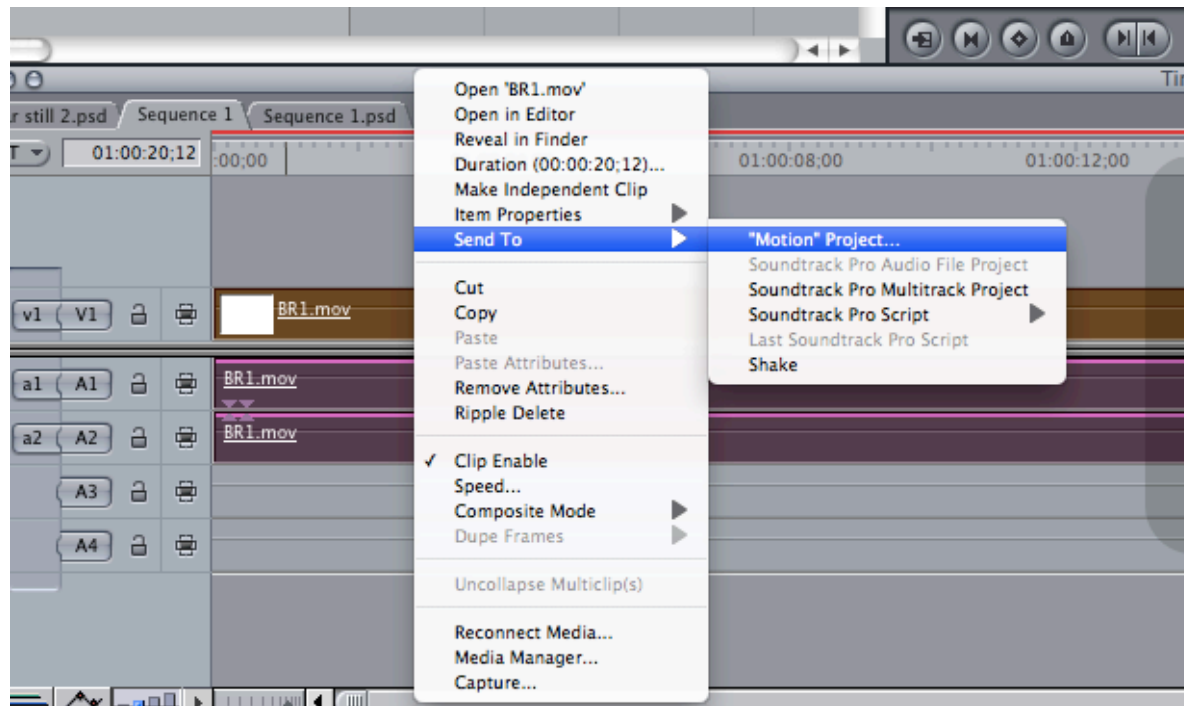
r still 2.psd
Sequence 1
Sequence 1.psd
T
01:00:20;12
:00;00
01:00:08;00
01:00:12;00
Ti

v1 V1
BR1.mov
a1 A1
BR1.mov
a2 A2
BR1.mov
A3
A4

Open 'BR1.mov'
Open in Editor
Reveal in Finder
Duration (00:00:20;12)...
Make Independent Clip
Item Properties
Send To
Cut
Copy
Paste
Paste Attributes...
Remove Attributes...
Ripple Delete
✓ Clip Enable
Speed...
Composite Mode
Dupe Frames
Uncollapse Multiclip(s)
Reconnect Media...
Media Manager...
Capture...

"Motion" Project...
Soundtrack Pro Audio File Project
Soundtrack Pro Multitrack Project
Soundtrack Pro Script
Last Soundtrack Pro Script
Shake